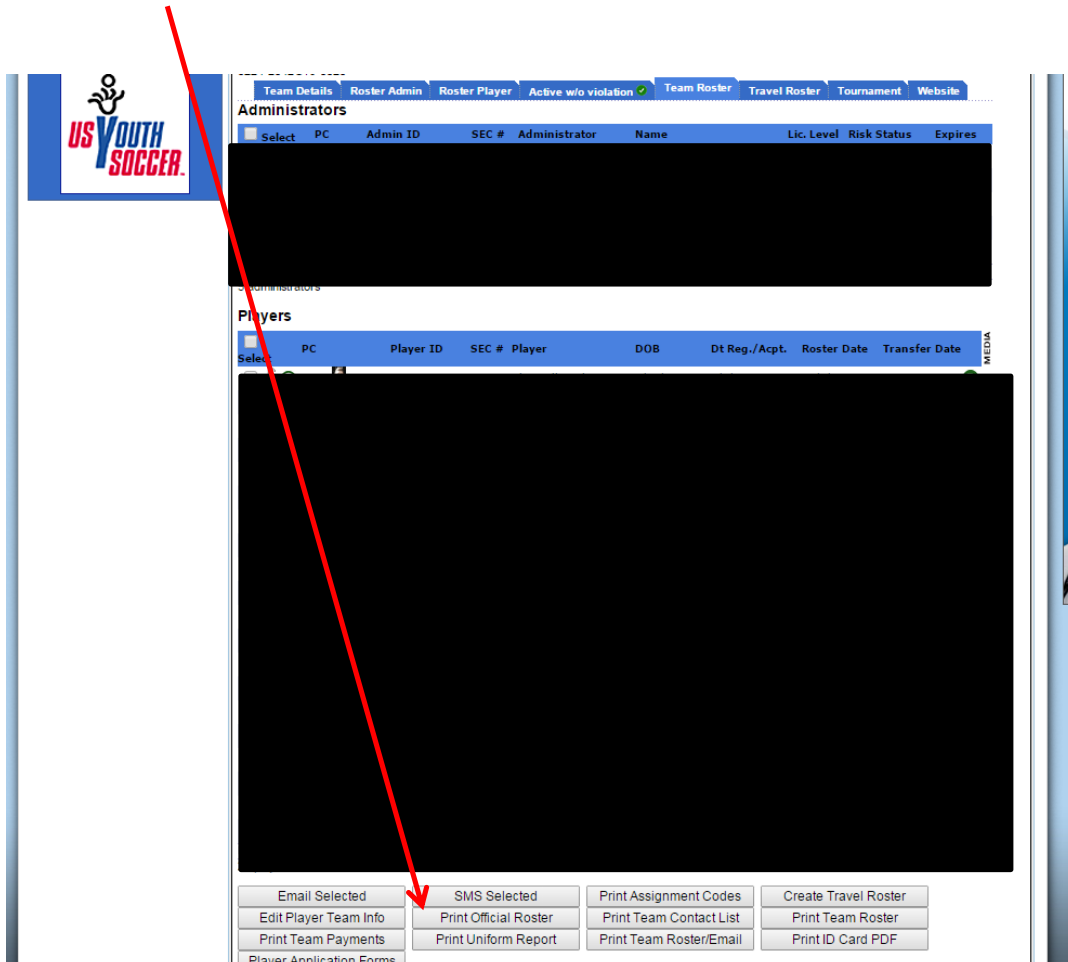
US YOUTH SOCCER

Team Details | Roster Admin | Roster Player | Active w/o violation | Team Roster | Travel Roster | Tournament | Website

Administrators

| Select | PC | Admin ID | SEC # | Administrator | Name | Lic. Level | Risk Status | Expires |
|---|---|---|---|---|---|---|---|---|

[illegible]dministrators

Players

| Select | PC | Player ID | SEC # | Player | DOB | Dt Reg./Acpt. | Roster Date | Transfer Date | MEDIA |
|---|---|---|---|---|---|---|---|---|---|

Email Selected
SMS Selected
Print Assignment Codes
Create Travel Roster
Edit Player Team Info
Print Official Roster
Print Team Contact List
Print Team Roster
Print Team Payments
Print Uniform Report
Print Team Roster/Email
Print ID Card PDF
Player Application Forms